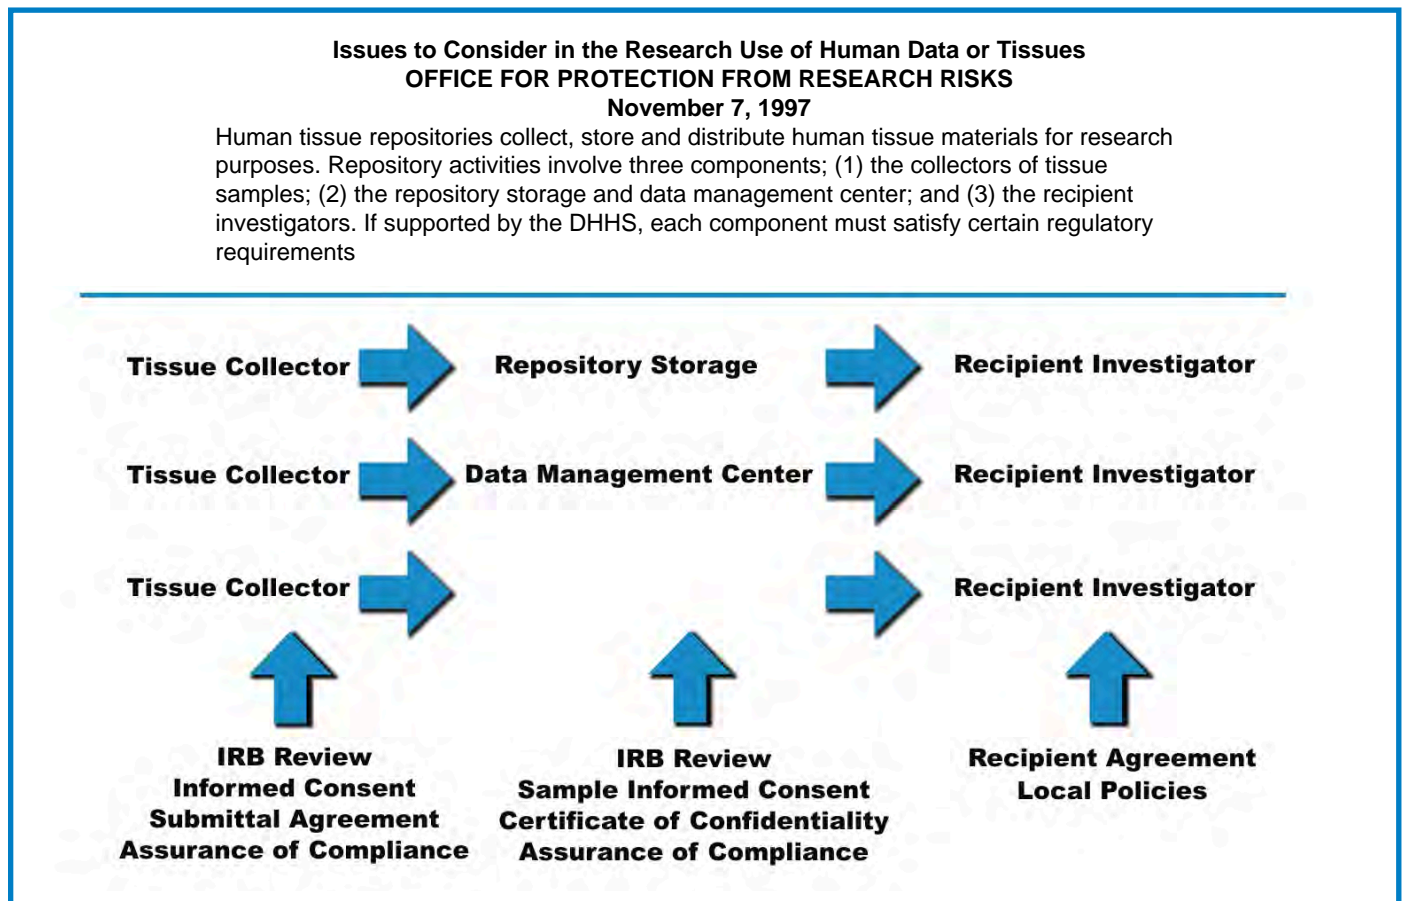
Issues to Consider in the Research Use of Human Data or Tissues
OFFICE FOR PROTECTION FROM RESEARCH RISKS
November 7, 1997

Human tissue repositories collect, store and distribute human tissue materials for research purposes. Repository activities involve three components; (1) the collectors of tissue samples; (2) the repository storage and data management center; and (3) the recipient investigators. If supported by the DHHS, each component must satisfy certain regulatory requirements

Tissue Collector

Repository Storage

Recipient Investigator

Tissue Collector

Data Management Center

Recipient Investigator

Tissue Collector

Recipient Investigator

IRB Review
Informed Consent
Submittal Agreement
Assurance of Compliance

IRB Review
Sample Informed Consent
Certificate of Confidentiality
Assurance of Compliance

Recipient Agreement
Local Policies